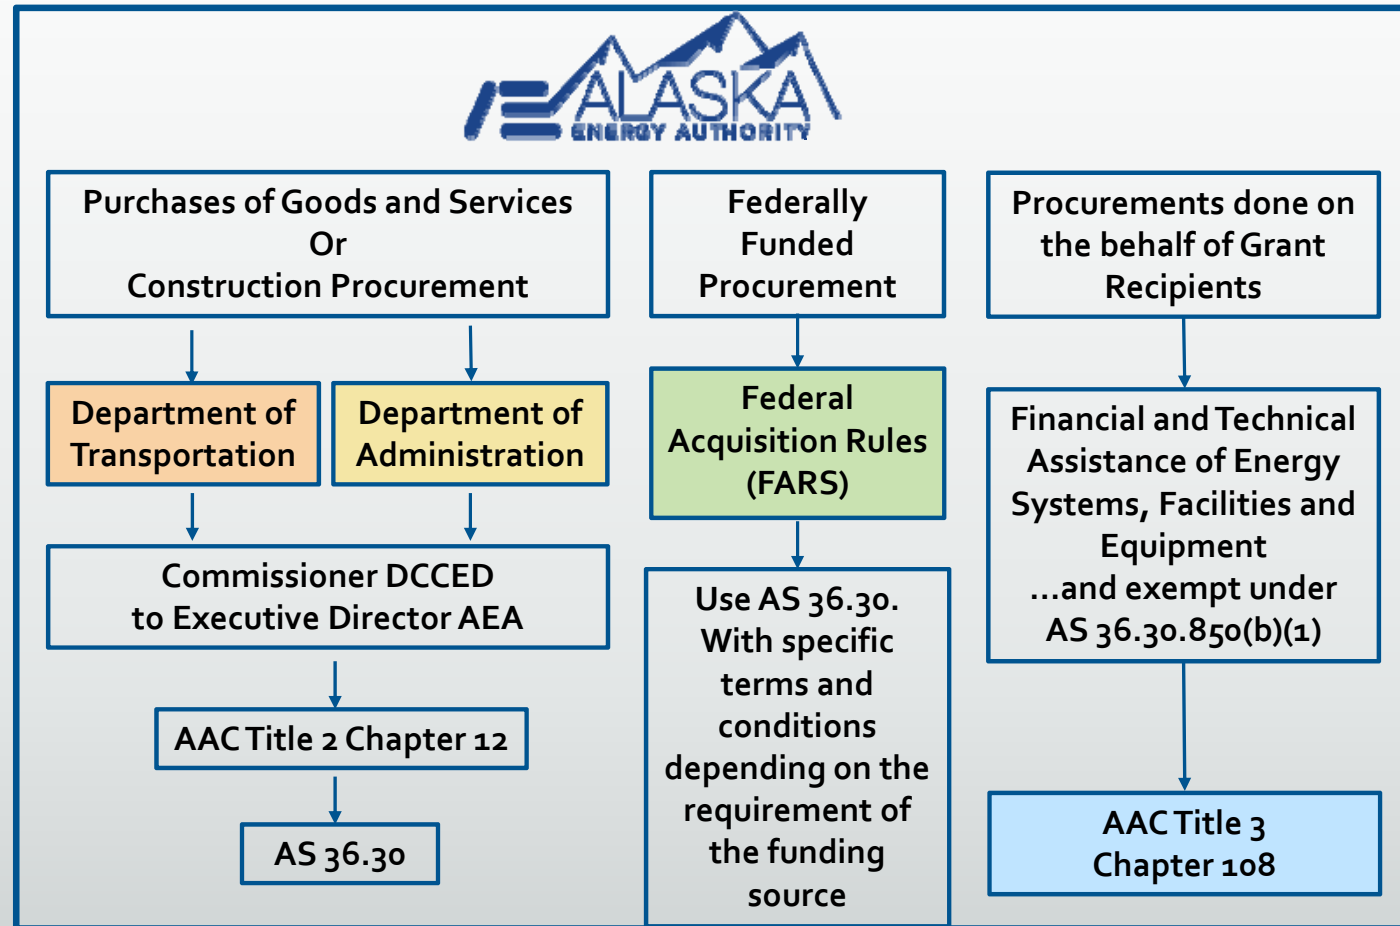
ALASKA
ENERGY AUTHORITY

Purchases of Goods and Services
Or
Construction Procurement

Department of Transportation

Department of Administration

Commissioner DCCED to Executive Director AEA

AAC Title 2 Chapter 12

AS 36.30

Federally Funded Procurement

Federal Acquisition Rules (FARS)

Use AS 36.30. With specific terms and conditions depending on the requirement of the funding source

Procurements done on the behalf of Grant Recipients

Financial and Technical Assistance of Energy Systems, Facilities and Equipment ...and exempt under AS 36.30.850(b)(1)

AAC Title 3 Chapter 108